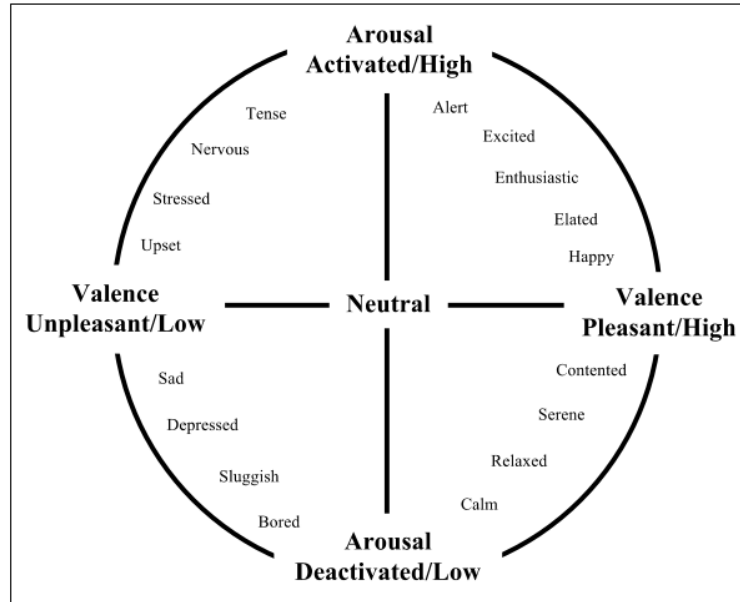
Arousal
Activated/High

Tense
Nervous
Stressed
Upset

Alert
Excited
Enthusiastic
Elated
Happy

Valence
Unpleasant/Low

Neutral

Valence
Pleasant/High

Sad
Depressed
Sluggish
Bored

Contented
Serene
Relaxed
Calm

Arousal
Deactivated/Low